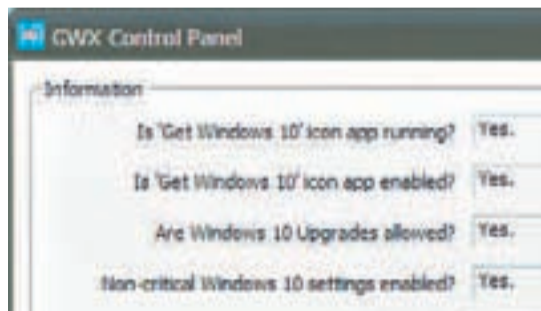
GWX Control Panel

Information

Is 'Get Windows 10' icon app running? Yes.

Is 'Get Windows 10' icon app enabled? Yes.

Are Windows 10 Upgrades allowed? Yes.

Non-critical Windows 10 settings enabled? Yes.